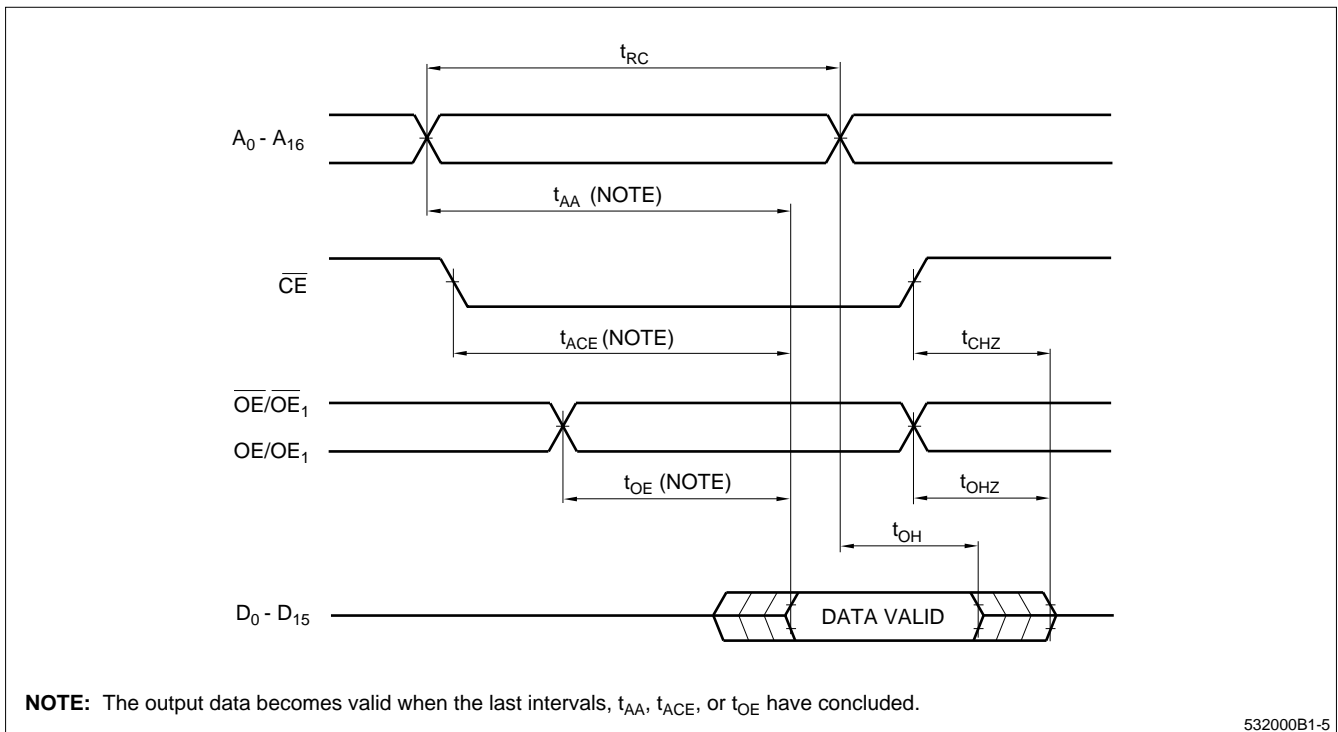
$t_{RC}$

$A_0$ - $A_{16}$

$t_{AA}$ (NOTE)

$\overline{CE}$

$t_{ACE}$ (NOTE)

$t_{CHZ}$

$\overline{OE}/\overline{OE}_1$

$OE/OE_1$

$t_{OE}$ (NOTE)

$t_{OHZ}$

$t_{OH}$

$D_0$ - $D_{15}$

DATA VALID

**NOTE:** The output data becomes valid when the last intervals, $t_{AA}$, $t_{ACE}$, or $t_{OE}$ have concluded.

532000B1-5